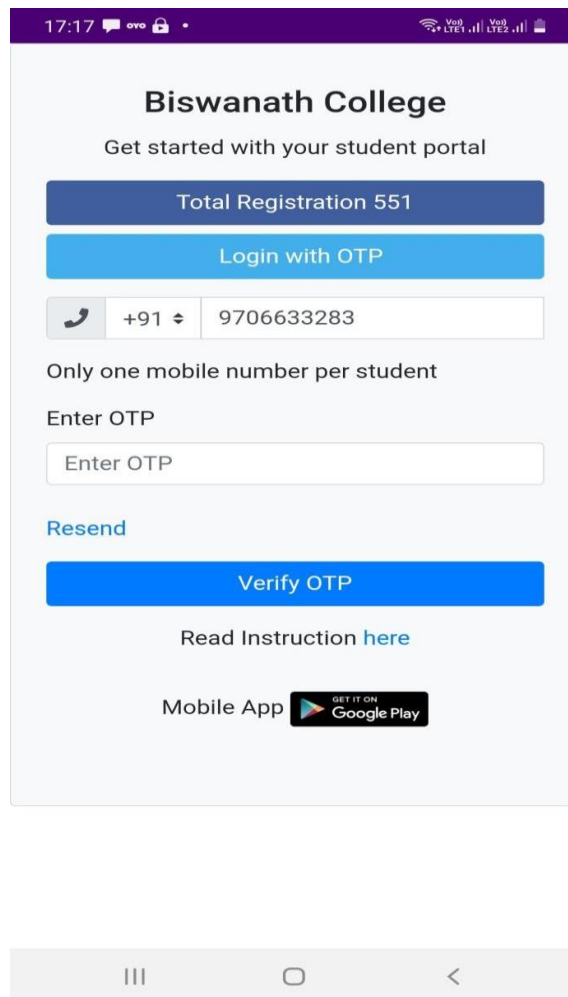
17:17 ovo •

Vo) LTE1 Vo) LTE2

Biswanath College

Get started with your student portal

Total Registration 551

Login with OTP

+91 9706633283

Only one mobile number per student

Enter OTP

Enter OTP

Resend

Verify OTP

Read Instruction here

Mobile App GET IT ON Google Play